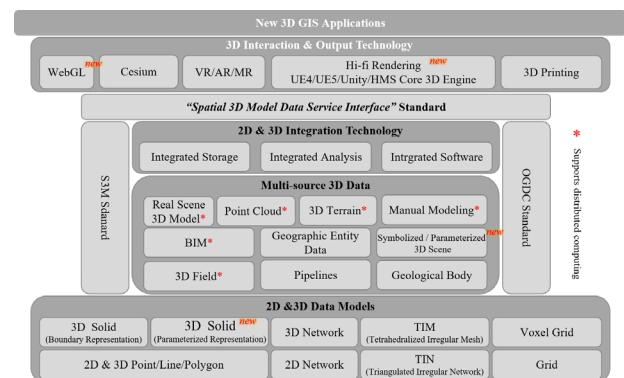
New 3D GIS Applications

3D Interaction & Output Technology

WebGL new | Cesium | VR/AR/MR | Hi-fi Rendering new UE4/UE5/Unity/HMS Core 3D Engine | 3D Printing

*"Spatial 3D Model Data Service Interface"* Standard

S3M Sdandard

2D & 3D Integration Technology

Integrated Storage | Integrated Analysis | Intrgrated Software

Multi-source 3D Data

Real Scene 3D Model* | Point Cloud* | 3D Terrain* | Manual Modeling*

BIM* | Geographic Entity Data | Symbolized / Parameterized 3D Scene new

3D Field* | Pipelines | Geological Body

OGDC Standard

* Supports distributed computing

2D &3D Data Models

| 3D Solid (Boundary Representation) | 3D Solid new (Parameterized Representation) | 3D Network | TIM (Tetrahedralized Irregular Mesh) | Voxel Grid |
|---|---|---|---|---|
| 2D & 3D Point/Line/Polygon | | 2D Network | TIN (Triangulated Irregular Network) | Grid |